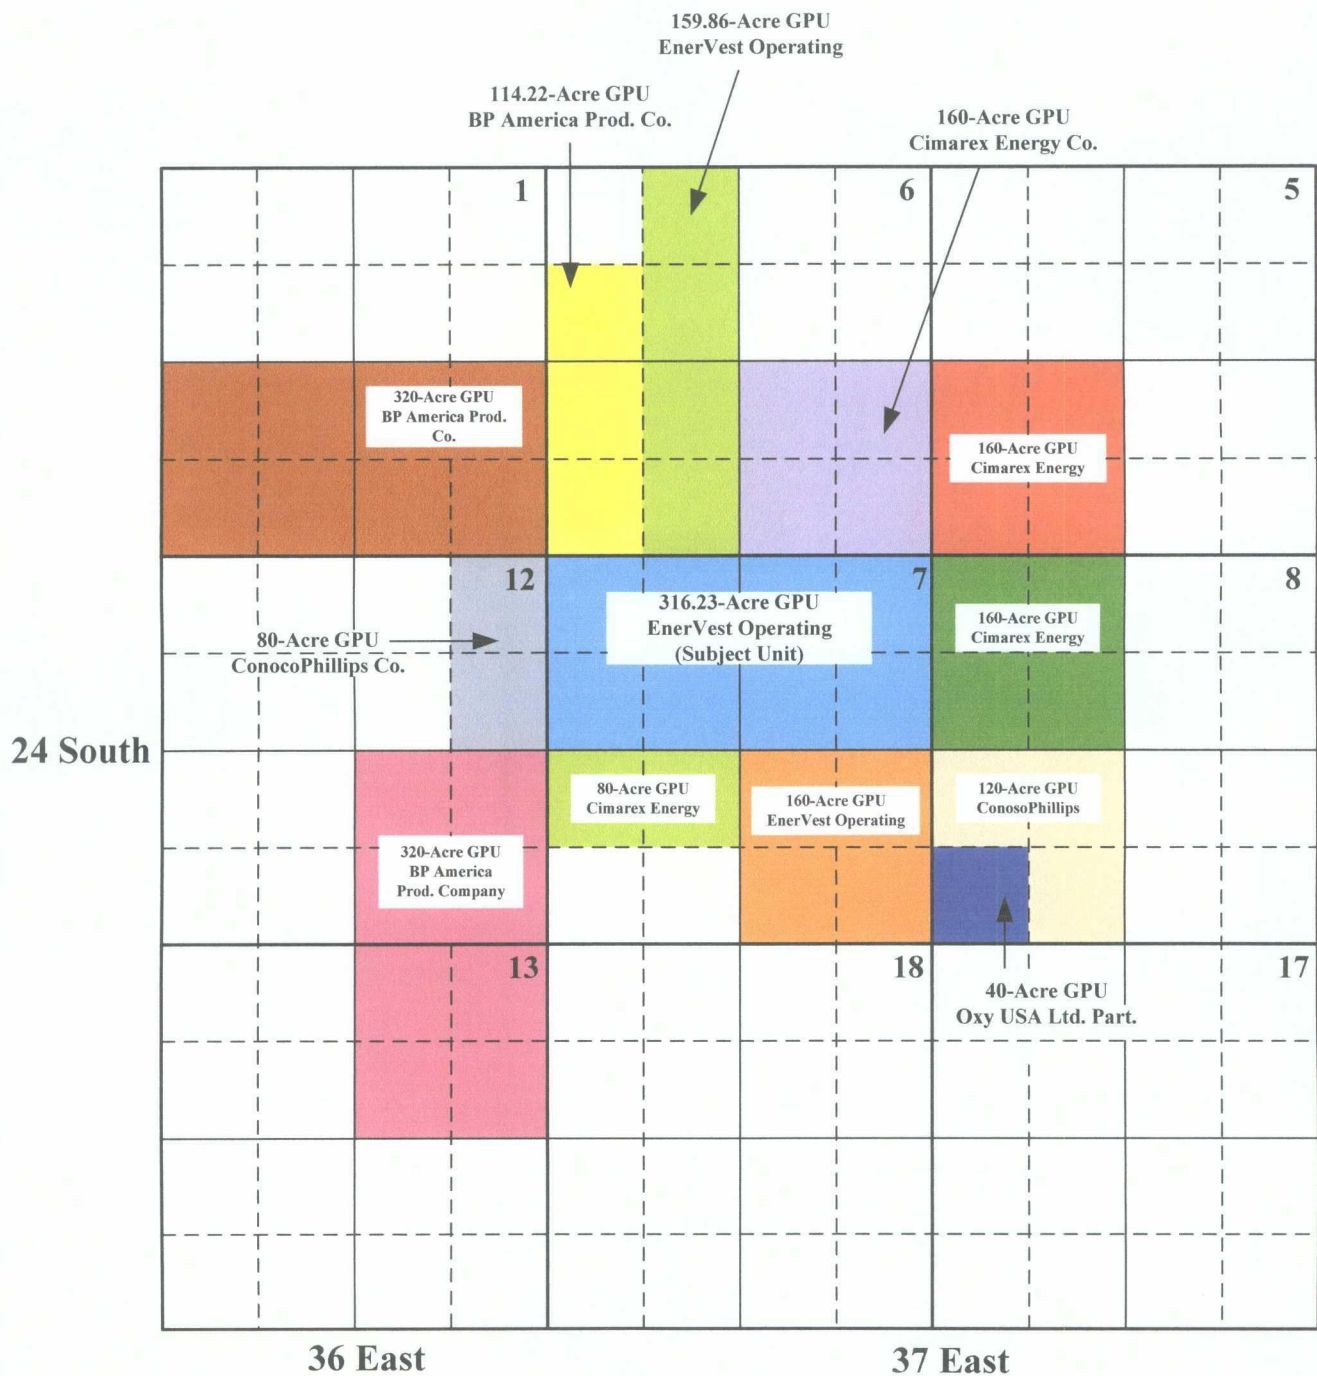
159.86-Acre GPU
EnerVest Operating

114.22-Acre GPU
BP America Prod. Co.

160-Acre GPU
Cimarex Energy Co.

1

6

5

320-Acre GPU
BP America Prod. Co.

160-Acre GPU
Cimarex Energy

12

7

8

316.23-Acre GPU
EnerVest Operating
(Subject Unit)

160-Acre GPU
Cimarex Energy

80-Acre GPU
ConocoPhillips Co.

24 South

80-Acre GPU
Cimarex Energy

160-Acre GPU
EnerVest Operating

120-Acre GPU
ConosoPhillips

320-Acre GPU
BP America
Prod. Company

13

18

17

40-Acre GPU
Oxy USA Ltd. Part.

36 East

37 East